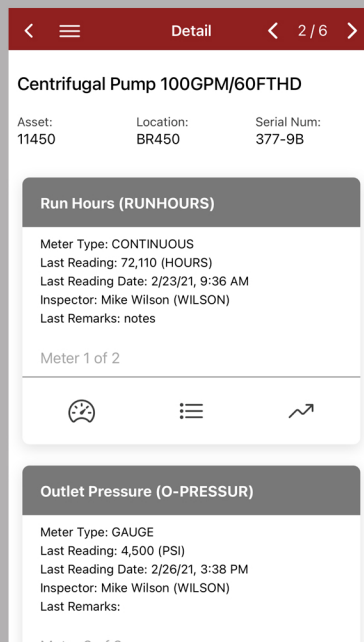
Detail 2/6

Centrifugal Pump 100GPM/60FTHD

Asset:
11450

Location:
BR450

Serial Num:
377-9B

Run Hours (RUNHOURS)

Meter Type: CONTINUOUS
Last Reading: 72,110 (HOURS)
Last Reading Date: 2/23/21, 9:36 AM
Inspector: Mike Wilson (WILSON)
Last Remarks: notes

Meter 1 of 2

Outlet Pressure (O-PRESSUR)

Meter Type: GAUGE
Last Reading: 4,500 (PSI)
Last Reading Date: 2/26/21, 3:38 PM
Inspector: Mike Wilson (WILSON)
Last Remarks:

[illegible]